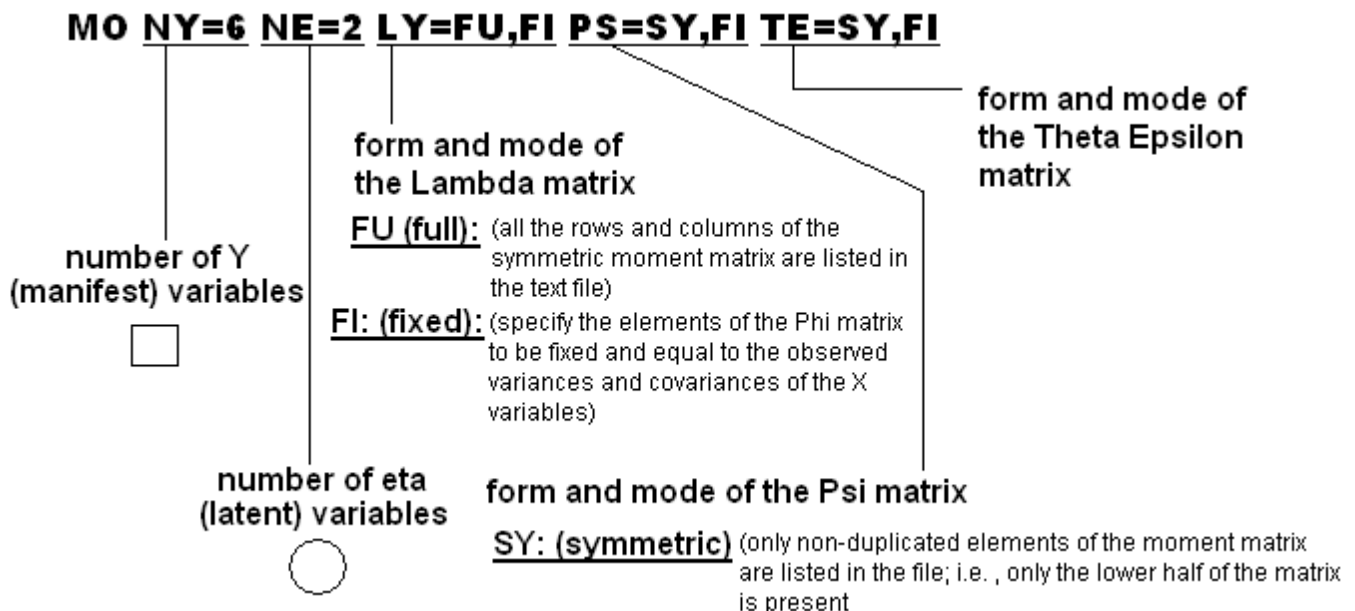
MO NY=6 NE=2 LY=FU,FI PS=SY,FI TE=SY,FI

form and mode of the Theta Epsilon matrix

form and mode of the Lambda matrix

FU (full): (all the rows and columns of the symmetric moment matrix are listed in the text file)

FI: (fixed): (specify the elements of the Phi matrix to be fixed and equal to the observed variances and covariances of the X variables)

number of Y (manifest) variables

number of eta (latent) variables

form and mode of the Psi matrix

SY: (symmetric) (only non-duplicated elements of the moment matrix are listed in the file; i.e. , only the lower half of the matrix is present